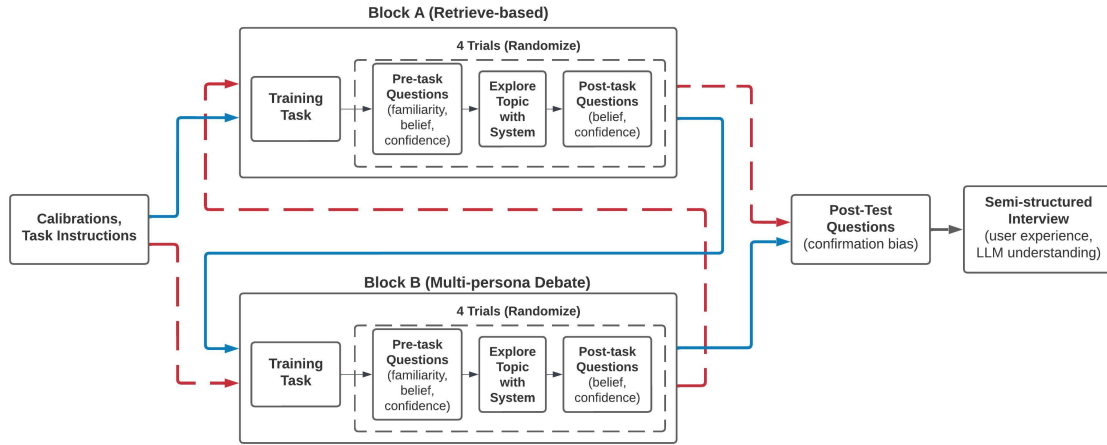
Block A (Retrieve-based)

4 Trials (Randomize)

Training Task

Pre-task Questions (familiarity, belief, confidence)

Explore Topic with System

Post-task Questions (belief, confidence)

Calibrations, Task Instructions

Post-Test Questions (confirmation bias)

Semi-structured Interview (user experience, LLM understanding)

Block B (Multi-persona Debate)

4 Trials (Randomize)

Training Task

Pre-task Questions (familiarity, belief, confidence)

Explore Topic with System

Post-task Questions (belief, confidence)